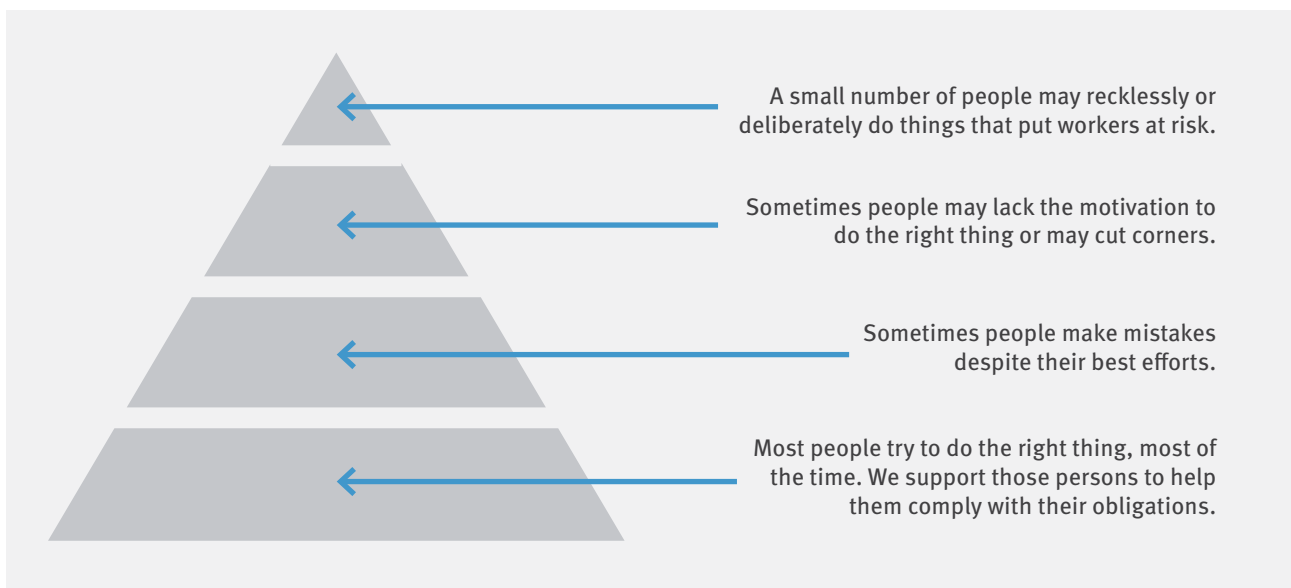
A small number of people may recklessly or deliberately do things that put workers at risk.

Sometimes people may lack the motivation to do the right thing or may cut corners.

Sometimes people make mistakes despite their best efforts.

Most people try to do the right thing, most of the time. We support those persons to help them comply with their obligations.